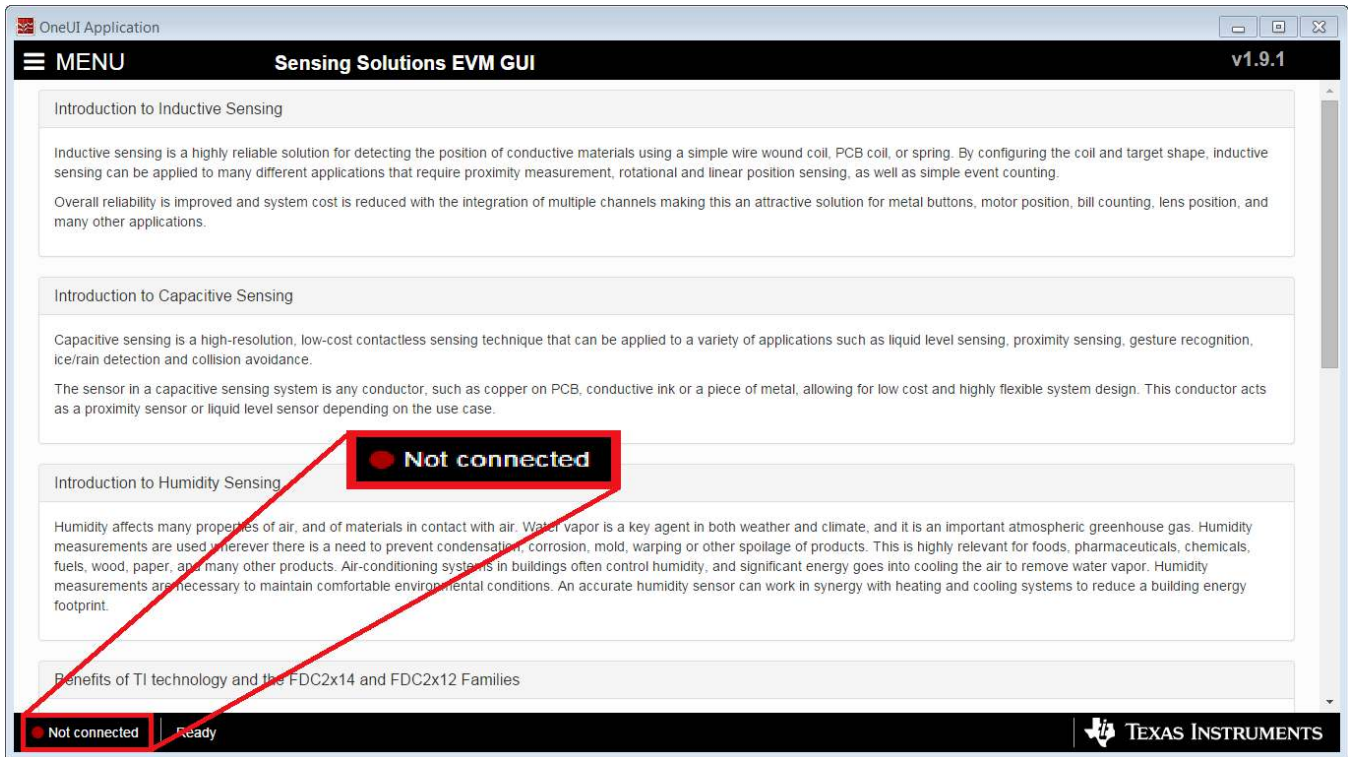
OneUI Application

MENU Sensing Solutions EVM GUI v1.9.1

Introduction to Inductive Sensing

Inductive sensing is a highly reliable solution for detecting the position of conductive materials using a simple wire wound coil, PCB coil, or spring. By configuring the coil and target shape, inductive sensing can be applied to many different applications that require proximity measurement, rotational and linear position sensing, as well as simple event counting.

Overall reliability is improved and system cost is reduced with the integration of multiple channels making this an attractive solution for metal buttons, motor position, bill counting, lens position, and many other applications.

Introduction to Capacitive Sensing

Capacitive sensing is a high-resolution, low-cost contactless sensing technique that can be applied to a variety of applications such as liquid level sensing, proximity sensing, gesture recognition, ice/rain detection and collision avoidance.

The sensor in a capacitive sensing system is any conductor, such as copper on PCB, conductive ink or a piece of metal, allowing for low cost and highly flexible system design. This conductor acts as a proximity sensor or liquid level sensor depending on the use case.

Not connected

Introduction to Humidity Sensing

Humidity affects many properties of air, and of materials in contact with air. Water vapor is a key agent in both weather and climate, and it is an important atmospheric greenhouse gas. Humidity measurements are used wherever there is a need to prevent condensation, corrosion, mold, warping or other spoilage of products. This is highly relevant for foods, pharmaceuticals, chemicals, fuels, wood, paper, and many other products. Air-conditioning systems in buildings often control humidity, and significant energy goes into cooling the air to remove water vapor. Humidity measurements are necessary to maintain comfortable environmental conditions. An accurate humidity sensor can work in synergy with heating and cooling systems to reduce a building energy footprint.

Benefits of TI technology and the FDC2x14 and FDC2x12 Families

Not connected Ready

Texas Instruments